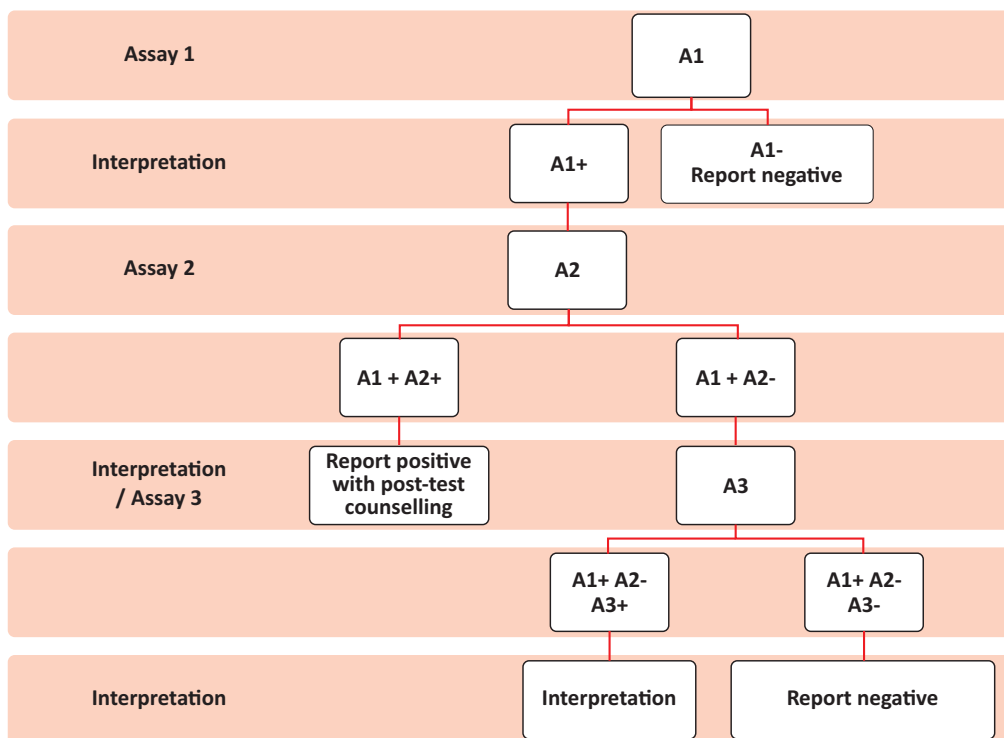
Assay 1

A1

Interpretation

A1+

A1-
Report negative

Assay 2

A2

A1 + A2+

A1 + A2-

Interpretation / Assay 3

Report positive with post-test counselling

A3

A1+ A2-
A3+

A1+ A2-
A3-

Interpretation

Interpretation

Report negative